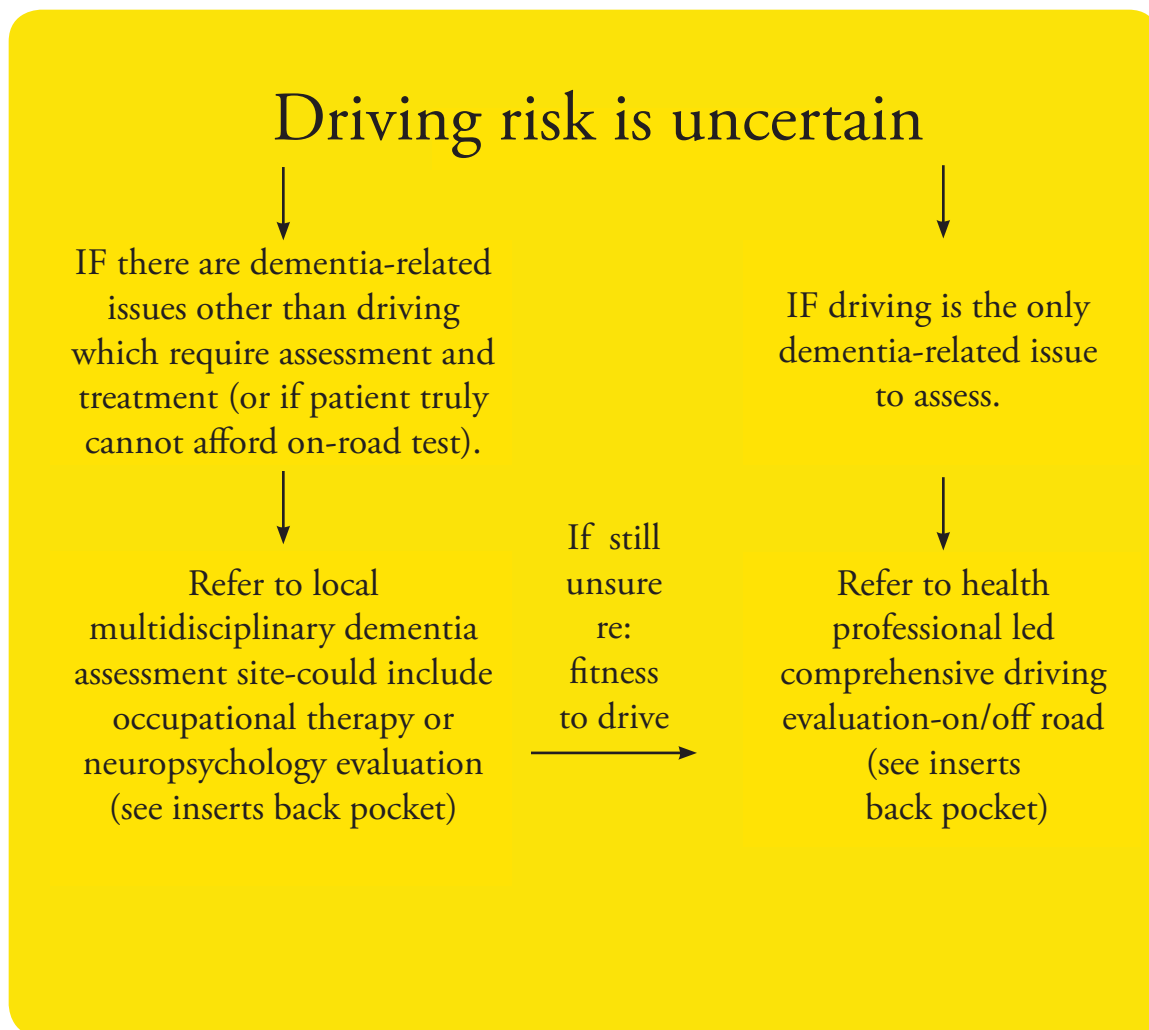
Driving risk is uncertain

IF there are dementia-related issues other than driving which require assessment and treatment (or if patient truly cannot afford on-road test).

IF driving is the only dementia-related issue to assess.

Refer to local multidisciplinary dementia assessment site-could include occupational therapy or neuropsychology evaluation (see inserts back pocket)

If still unsure re: fitness to drive

Refer to health professional led comprehensive driving evaluation-on/off road (see inserts back pocket)